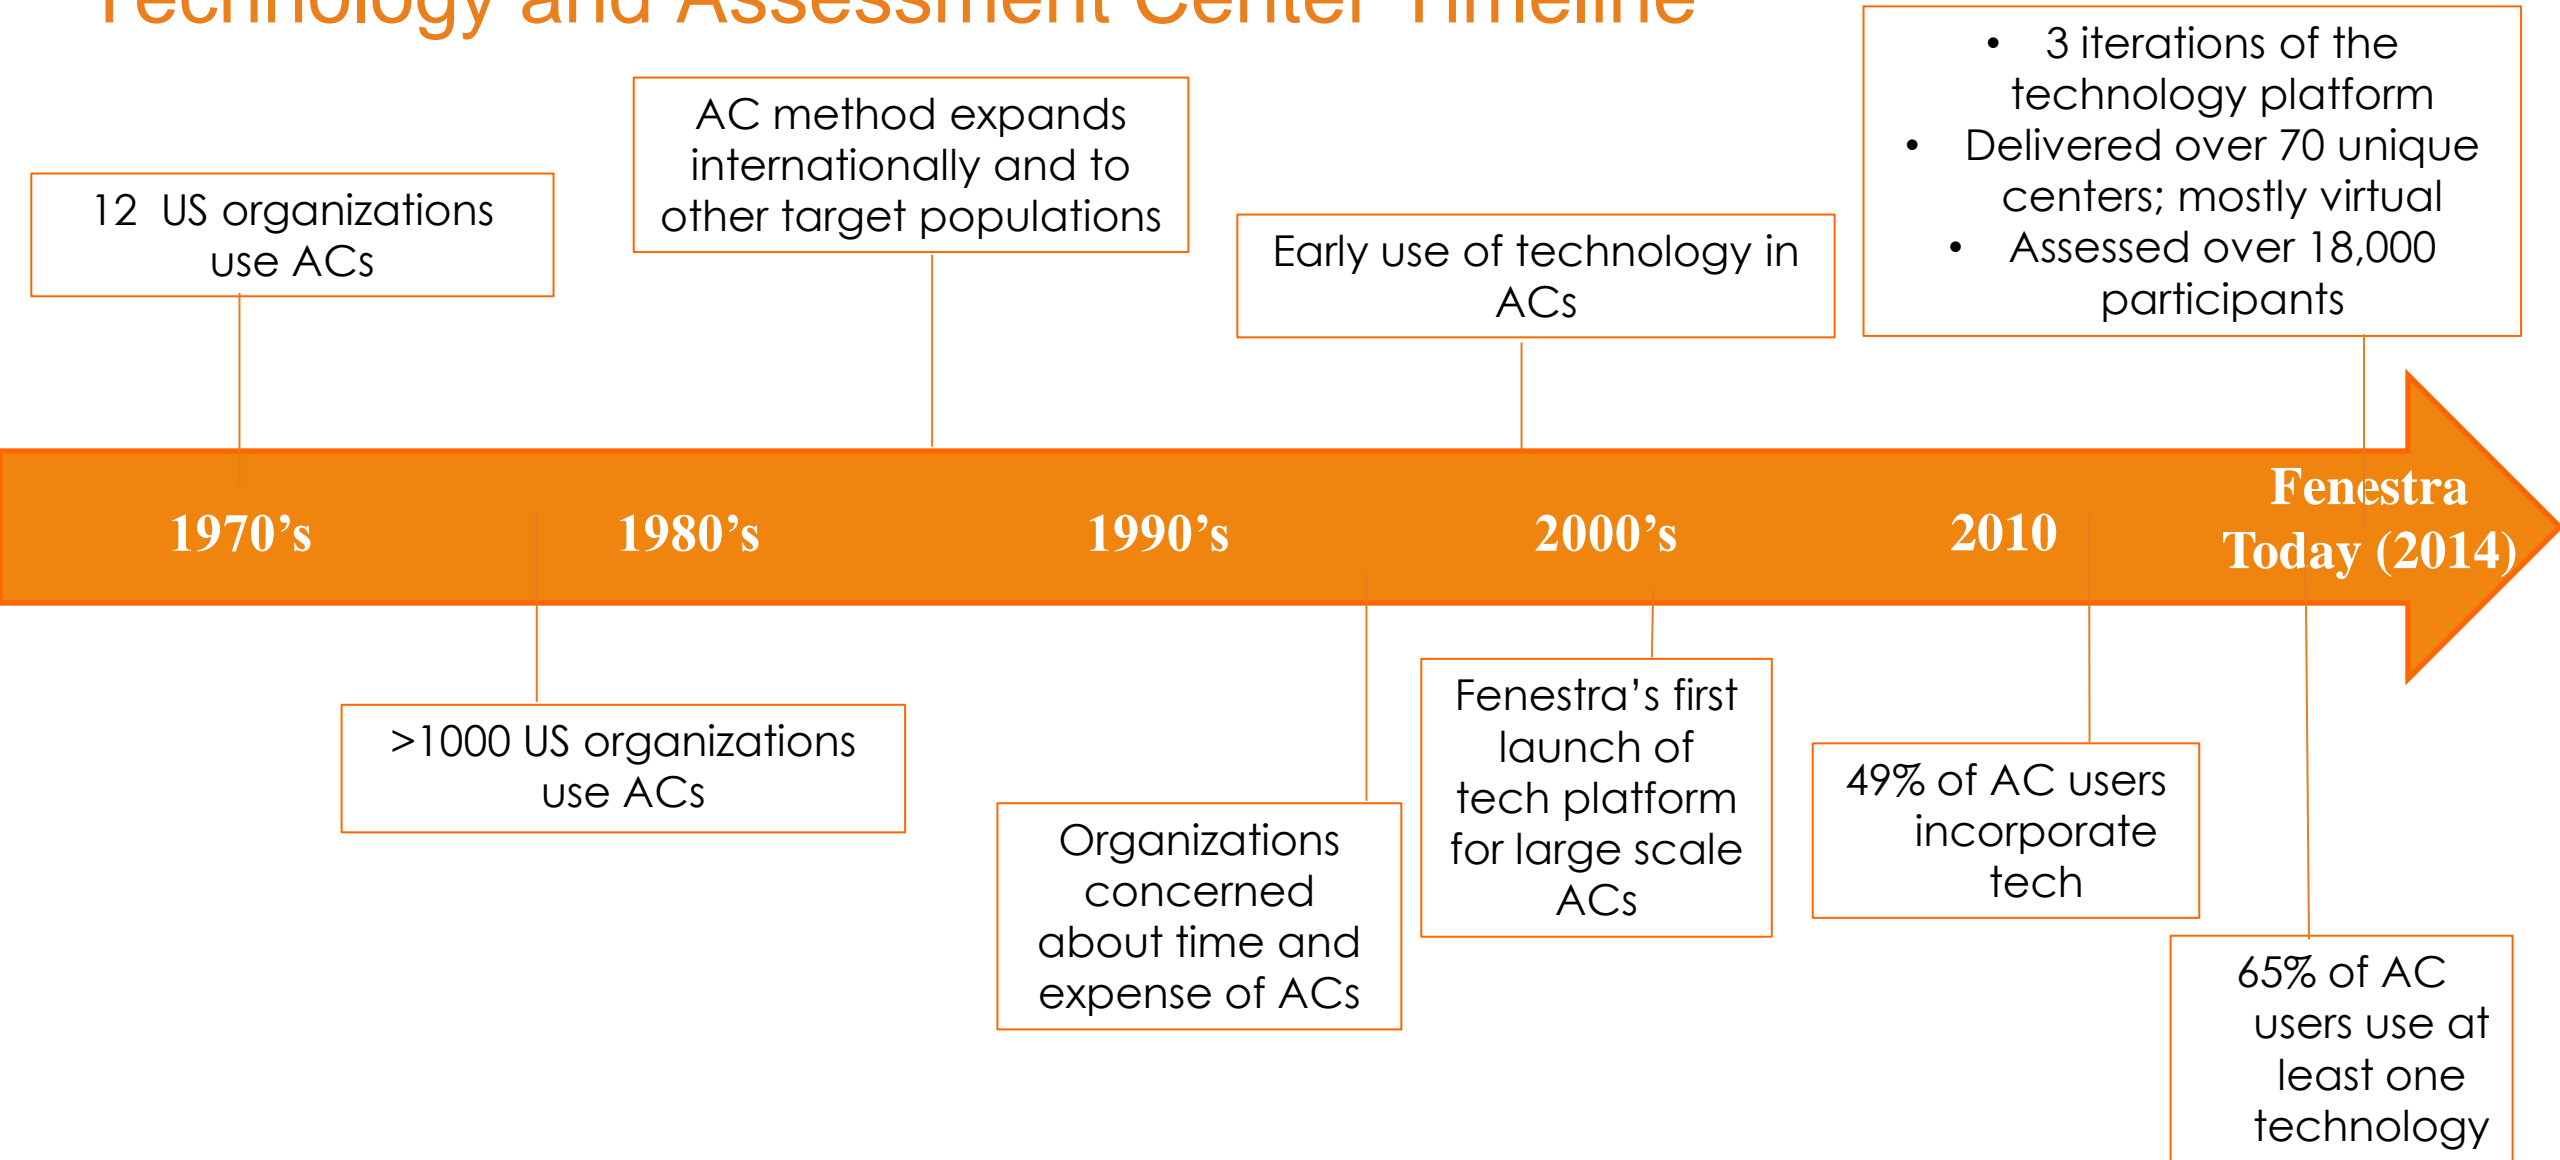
Technology and Assessment Center Timeline

12 US organizations use ACs

AC method expands internationally and to other target populations

Early use of technology in ACs

- 3 iterations of the technology platform
- Delivered over 70 unique centers; mostly virtual
- Assessed over 18,000 participants

1970's

1980's

1990's

2000's

2010

Fenestra Today (2014)

>1000 US organizations use ACs

Organizations concerned about time and expense of ACs

Fenestra's first launch of tech platform for large scale ACs

49% of AC users incorporate tech

65% of AC users use at least one technology